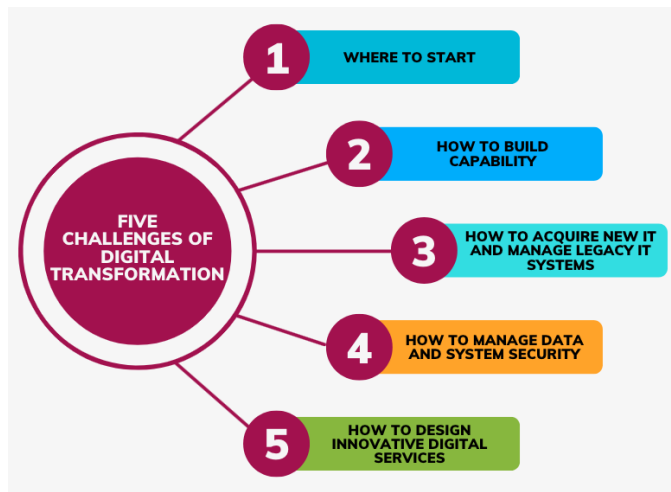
FIVE CHALLENGES OF DIGITAL TRANSFORMATION

1 WHERE TO START

2 HOW TO BUILD CAPABILITY

3 HOW TO ACQUIRE NEW IT AND MANAGE LEGACY IT SYSTEMS

4 HOW TO MANAGE DATA AND SYSTEM SECURITY

5 HOW TO DESIGN INNOVATIVE DIGITAL SERVICES